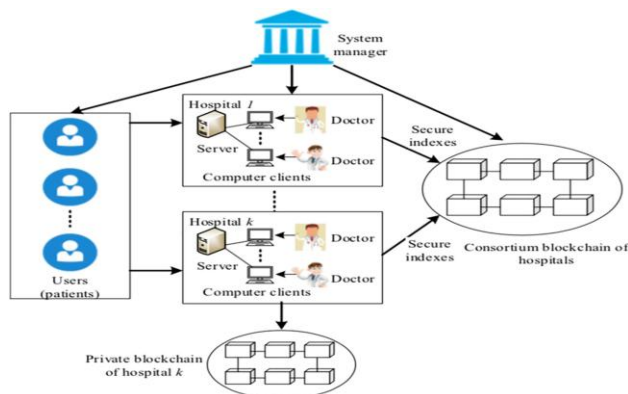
System manager

Hospital $1$

Doctor

Server

Doctor

Computer clients

Secure indexes

Hospital $k$

Doctor

Server

Doctor

Computer clients

Secure indexes

Consortium blockchain of hospitals

Users (patients)

Private blockchain of hospital $k$